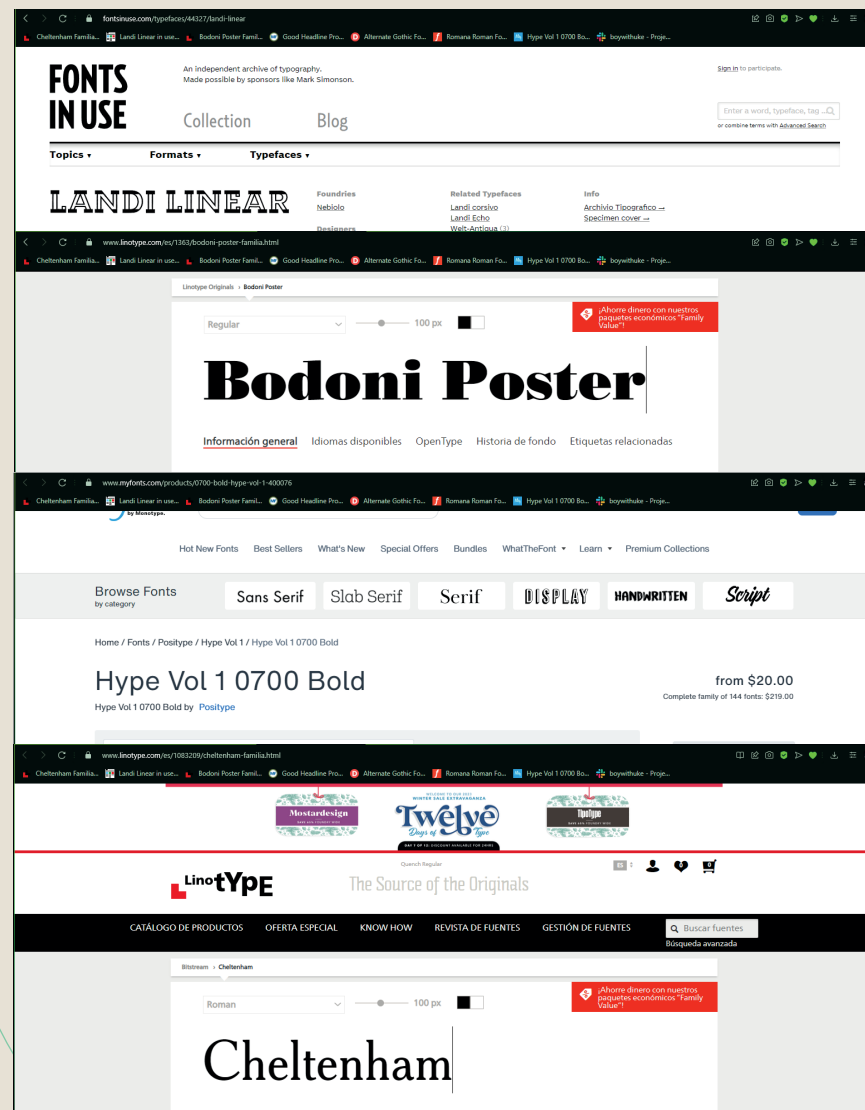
fontsinuse.com/typefaces/44327/landi-linear

Cheltenham Familia... Landi Linear in use... Bodoni Poster Famil... Good Headline Pro... Alternate Gothic Fo... Romana Roman Fo... Hype Vol 1 0700 Bo... boywithuke - Proje...

FONTS IN USE

An independent archive of typography. Made possible by sponsors like Mark Simonson.

Sign in to participate.

Collection Blog

Enter a word, typeface, tag ...

or combine terms with Advanced Search

Topics ▾ Formats ▾ Typefaces ▾

LANDI LINEAR

Foundries
Nebiolo

Designers

Related Typefaces
Landi corsivo
Landi Echo
Welt-Antiqua (3)

Info
Archivio Tipografico →
Specimen cover →

www.linotype.com/es/1363/bodoni-poster-familia.html

Cheltenham Familia... Landi Linear in use... Bodoni Poster Famil... Good Headline Pro... Alternate Gothic Fo... Romana Roman Fo... Hype Vol 1 0700 Bo... boywithuke - Proje...

Linotype Originals › Bodoni Poster

Regular 100 px

¡Ahorre dinero con nuestros paquetes económicos "Family Value"!

Bodoni Poster

Información general Idiomas disponibles OpenType Historia de fondo Etiquetas relacionadas

www.myfonts.com/products/0700-bold-hype-vol-1-400076

Cheltenham Familia... Landi Linear in use... Bodoni Poster Famil... Good Headline Pro... Alternate Gothic Fo... Romana Roman Fo... Hype Vol 1 0700 Bo... boywithuke - Proje...

by Monotype.

Hot New Fonts Best Sellers What's New Special Offers Bundles WhatTheFont ▾ Learn ▾ Premium Collections

Browse Fonts
by category

Sans Serif Slab Serif Serif DISPLAY HANDWRITTEN Script

Home / Fonts / Positype / Hype Vol 1 / Hype Vol 1 0700 Bold

Hype Vol 1 0700 Bold

Hype Vol 1 0700 Bold by Positype

from $20.00
Complete family of 144 fonts: $219.00

www.linotype.com/es/1083209/cheltenham-familia.html

Cheltenham Familia... Landi Linear in use... Bodoni Poster Famil... Good Headline Pro... Alternate Gothic Fo... Romana Roman Fo... Hype Vol 1 0700 Bo... boywithuke - Proje...

Mostardesign
WELCOME TO OUR 2022 WINTER SALE EXTRAVAGANZA
Twelve Days of Type
DAY 1 OF 12: DISCOUNT AVAILABLE FOR 24HRS
TipoType

Quench Regular

LinotYPE

The Source of the Originals

CATÁLOGO DE PRODUCTOS OFERTA ESPECIAL KNOW HOW REVISTA DE FUENTES GESTIÓN DE FUENTES

Buscar fuentes
Búsqueda avanzada

Bitstream › Cheltenham

Roman 100 px

¡Ahorre dinero con nuestros paquetes económicos "Family Value"!

Cheltenham